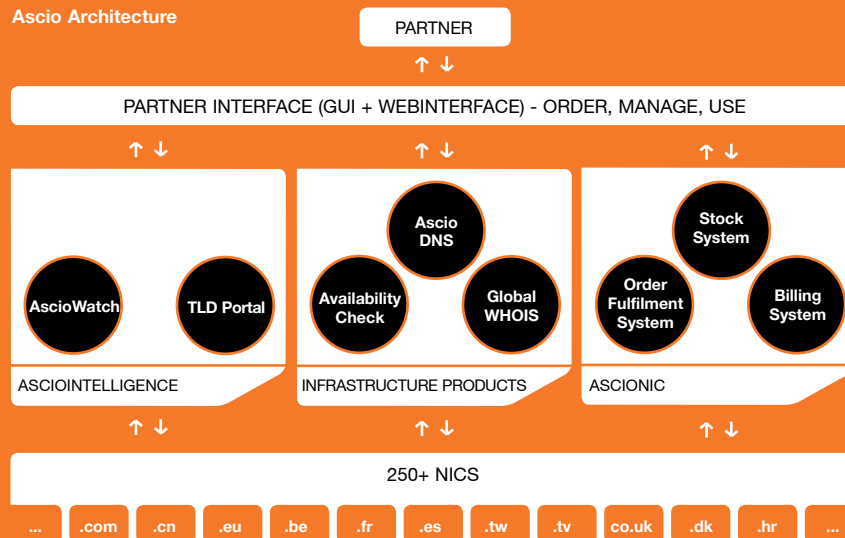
Ascio Architecture

PARTNER

↑ ↓

PARTNER INTERFACE (GUI + WEBINTERFACE) - ORDER, MANAGE, USE

↑ ↓ ↑ ↓ ↑ ↓

AscioWatch

TLD Portal

ASCIOINTELLIGENCE

Ascio DNS

Availability Check

Global WHOIS

INFRASTRUCTURE PRODUCTS

Stock System

Order Fulfilment System

Billing System

ASCIONIC

↑ ↓ ↑ ↓ ↑ ↓

250+ NICS

... .com .cn .eu .be .fr .es .tw .tv co.uk .dk .hr ...